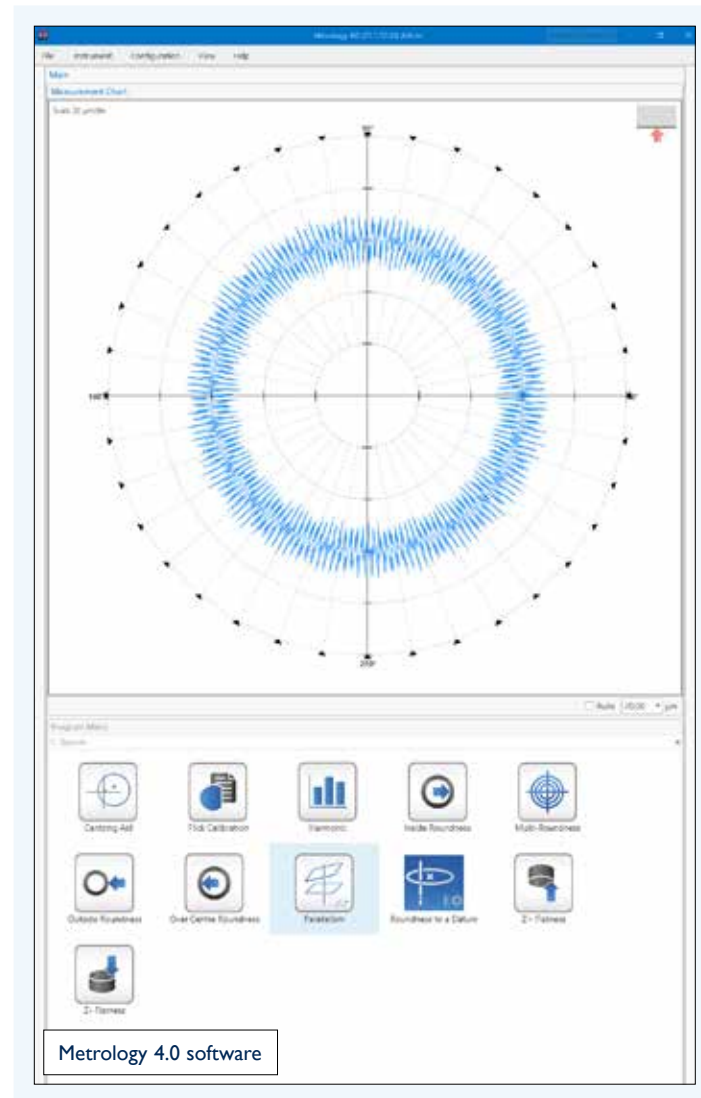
Metrology 4.0 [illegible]

File Instrument Configuration View Help

Main

Measurement Chart

Scale 20 µm/div

90°

180°

0°

270°

Auto 20.00 µm

Program Menu

Centering Aid

Flick Calibration

Harmonic

Inside Roundness

Multi-Roundness

Outside Roundness

Over Centre Roundness

Parallelism

Roundness to a Datum

Z+ Flatness

Z- Flatness

Metrology 4.0 software